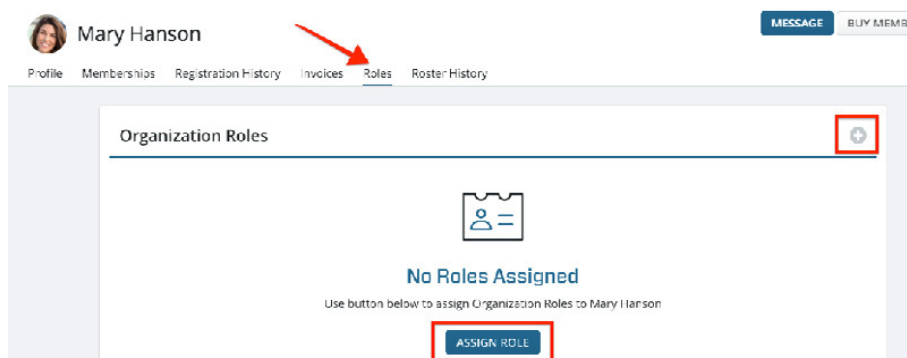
Mary Hanson

MESSAGE BUY MEMB

Profile Memberships Registration History Invoices Roles Roster History

Organization Roles

No Roles Assigned

Use button below to assign Organization Roles to Mary Hanson

ASSIGN ROLE